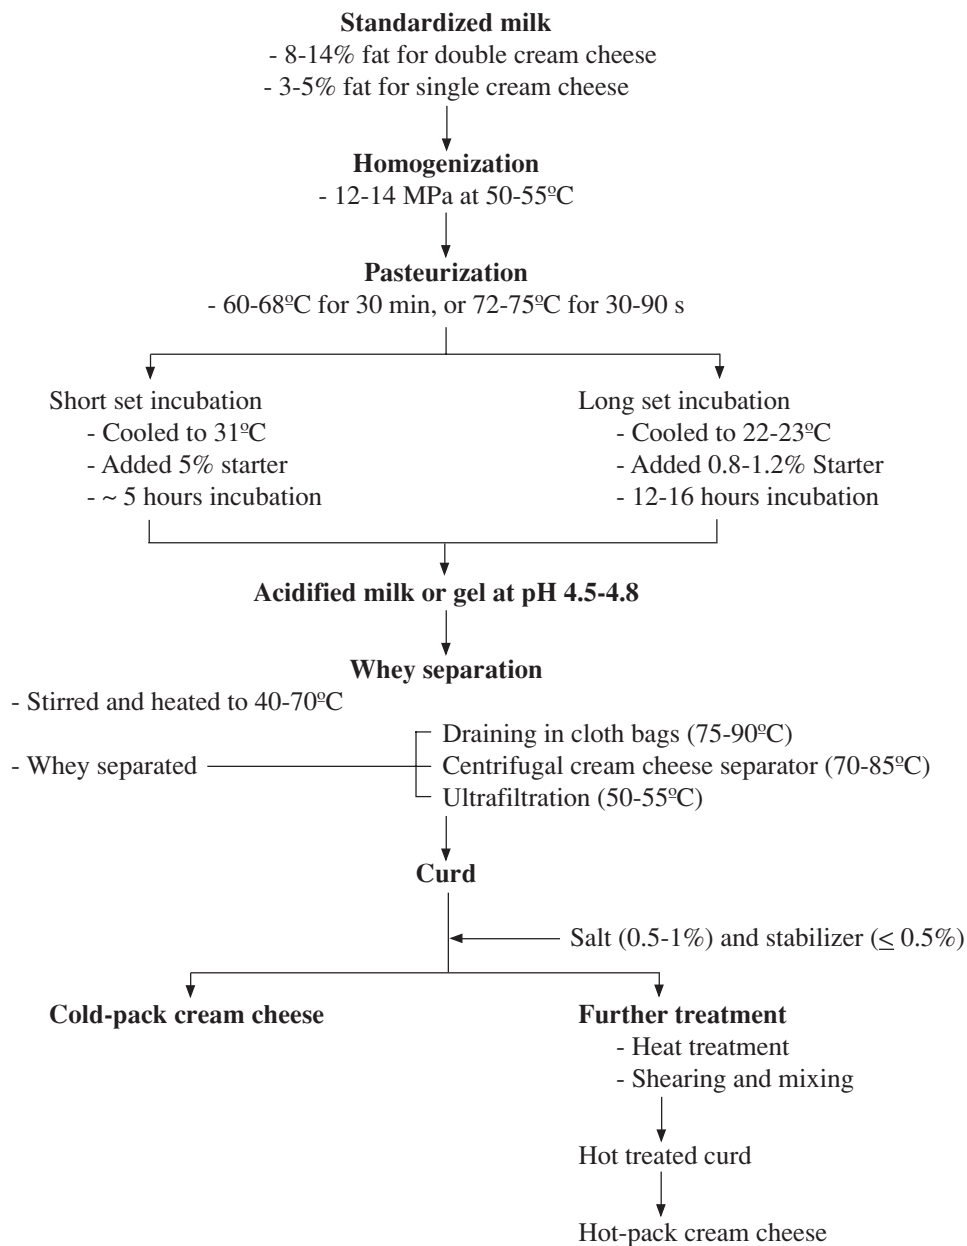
**Standardized milk**
- 8-14% fat for double cream cheese
- 3-5% fat for single cream cheese

**Homogenization**
- 12-14 MPa at 50-55ºC

**Pasteurization**
- 60-68ºC for 30 min, or 72-75ºC for 30-90 s

Short set incubation
- Cooled to 31ºC
- Added 5% starter
- ~ 5 hours incubation

Long set incubation
- Cooled to 22-23ºC
- Added 0.8-1.2% Starter
- 12-16 hours incubation

**Acidified milk or gel at pH 4.5-4.8**

**Whey separation**
- Stirred and heated to 40-70ºC
- Whey separated
Draining in cloth bags (75-90ºC)
Centrifugal cream cheese separator (70-85ºC)
Ultrafiltration (50-55ºC)

**Curd**

Salt (0.5-1%) and stabilizer ($\leq$ 0.5%)

**Cold-pack cream cheese**

**Further treatment**
- Heat treatment
- Shearing and mixing

Hot treated curd

Hot-pack cream cheese